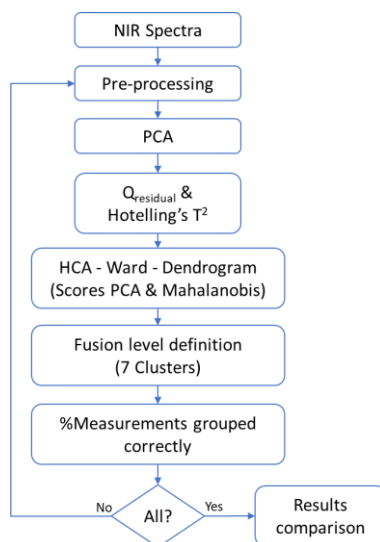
NIR Spectra

Pre-processing

PCA

$Q_{residual}$ & Hotelling's $T^2$

HCA - Ward - Dendrogram (Scores PCA & Mahalanobis)

Fusion level definition (7 Clusters)

%Measurements grouped correctly

No

All?

Yes

Results comparison